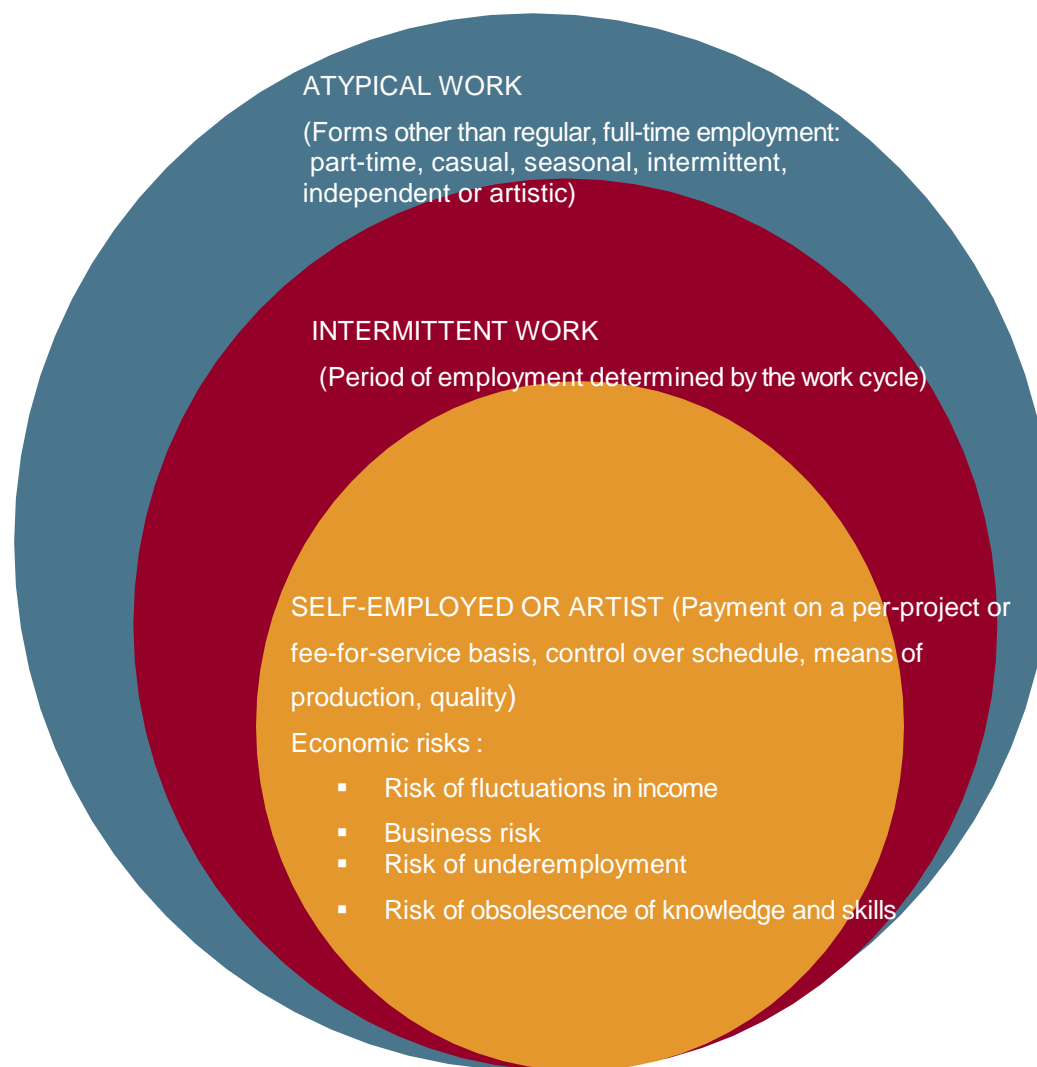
ATYPICAL WORK

(Forms other than regular, full-time employment: part-time, casual, seasonal, intermittent, independent or artistic)

INTERMITTENT WORK

(Period of employment determined by the work cycle)

SELF-EMPLOYED OR ARTIST (Payment on a per-project or fee-for-service basis, control over schedule, means of production, quality)

Economic risks :

- Risk of fluctuations in income
- Business risk
- Risk of underemployment
- Risk of obsolescence of knowledge and skills